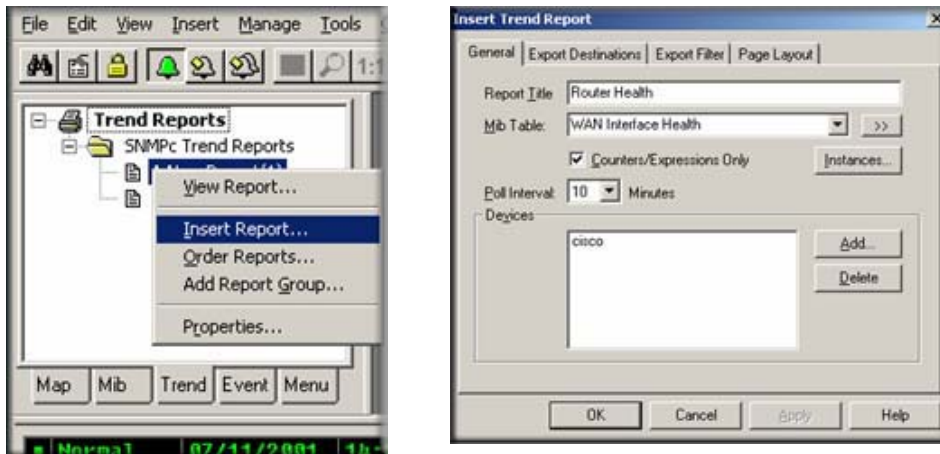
File Edit View Insert Manage Tools

1:1

Trend Reports
SNMPc Trend Reports
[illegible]

View Report...
Insert Report...
Order Reports...
Add Report Group...
Properties...

Map Mib Trend Event Menu

Normal 07/11/2001 1h

Insert Trend Report

General Export Destinations Export Filter Page Layout

Report Title Router Health
Mib Table: WAN Interface Health >>
Counters/Expressions Only Instances...
Poll Interval: 10 Minutes
Devices
cisco
Add...
Delete

OK Cancel Apply Help